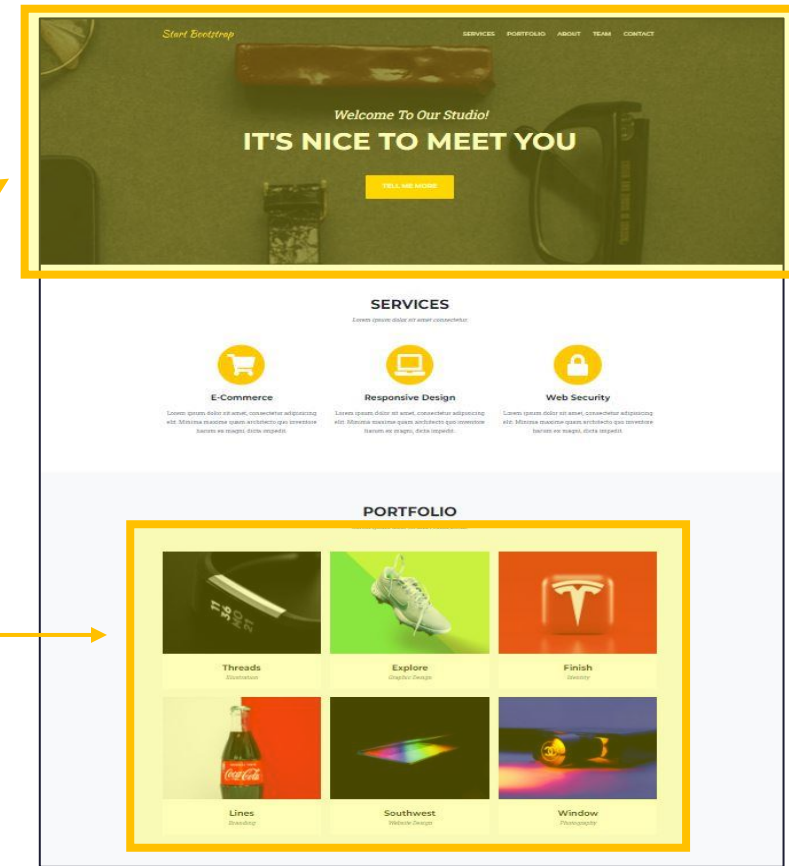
Start Bootstrap

SERVICES PORTFOLIO ABOUT TEAM CONTACT

Welcome To Our Studio!

IT'S NICE TO MEET YOU

TELL ME MORE

SERVICES

Lorem ipsum dolor sit amet consectetur.

E-Commerce

Lorem ipsum dolor sit amet, consectetur adipisicing elit. Minima maxime quam architecto quo inventore harum ex magni, dicta impedit.

Responsive Design

Lorem ipsum dolor sit amet, consectetur adipisicing elit. Minima maxime quam architecto quo inventore harum ex magni, dicta impedit.

Web Security

Lorem ipsum dolor sit amet, consectetur adipisicing elit. Minima maxime quam architecto quo inventore harum ex magni, dicta impedit.

PORTFOLIO

Threads
Illustration

Explore
Graphic Design

Finish
Identity

Lines
Branding

Southwest
Website Design

Window
Photography